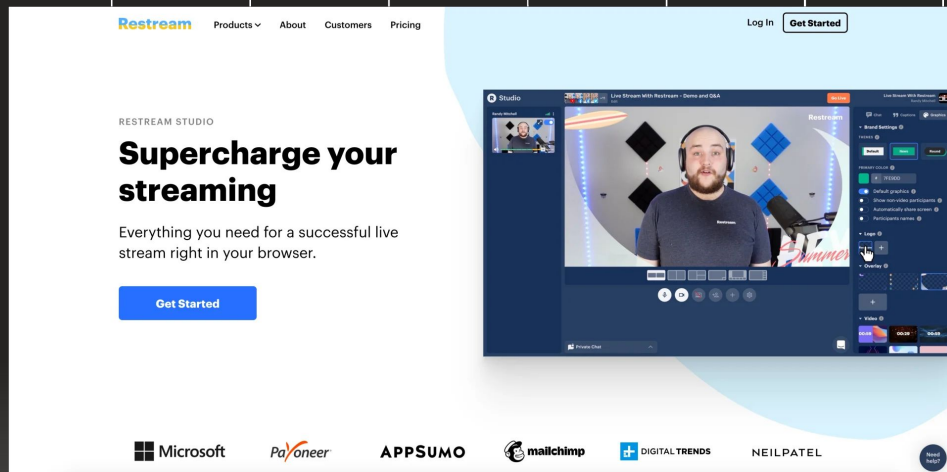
Restream Products About Customers Pricing Log In Get Started

RESTREAM STUDIO

Supercharge your streaming

Everything you need for a successful live stream right in your browser.

Get Started

Studio

Live Stream With Restream - Demo and Q&A

Go Live

Brand Settings

Default

Default graphics

Show non-video participants

Automatically share screen

Participants names

Logo

Overlay

Video

Restream

Private Chat

Microsoft Payoneer APPSUMO mailchimp DIGITAL TRENDS NEILPATEL

Need help?